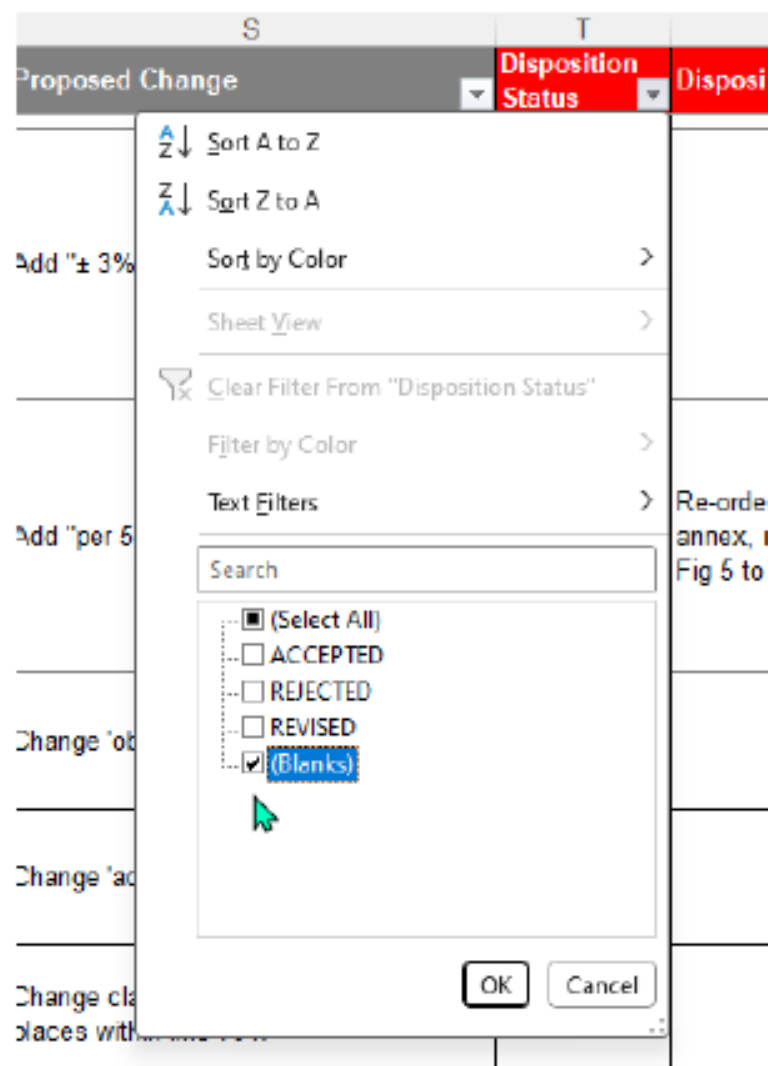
S

T

Proposed Change

Disposition Status

Disposi

Add "± 3%

Add "per 5

Re-orde annex, Fig 5 to

Change 'ob

Change 'ac

Change cla places with

Sort A to Z

Sort Z to A

Sort by Color

Sheet View

Clear Filter From "Disposition Status"

Filter by Color

Text Filters

Search

(Select All)

ACCEPTED

REJECTED

REVISED

(Blanks)

OK

Cancel